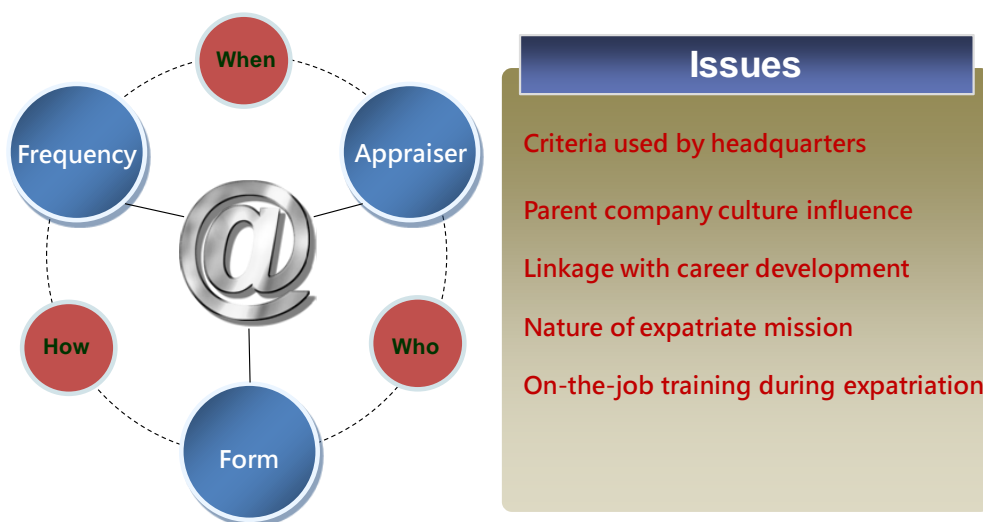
When

Frequency

Appraiser

@

How

Who

Form

Issues

Criteria used by headquarters

Parent company culture influence

Linkage with career development

Nature of expatriate mission

On-the-job training during expatriation